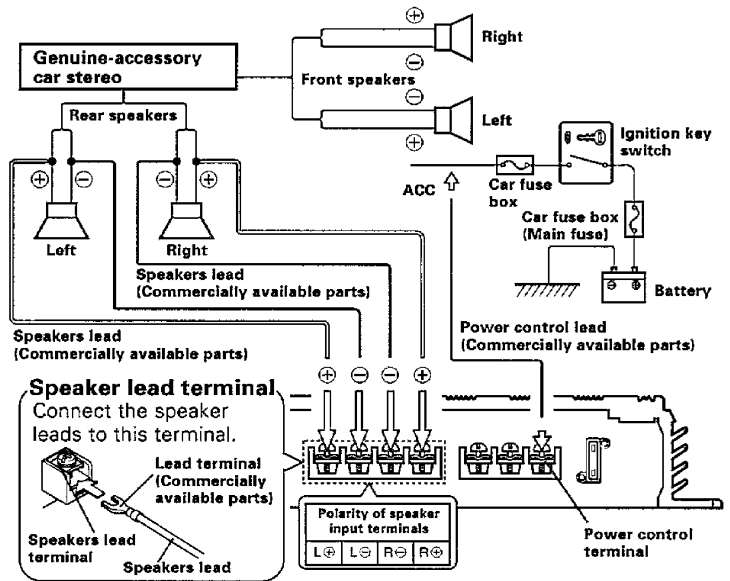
Genuine-accessory car stereo

Front speakers

$\oplus$

Right

$\ominus$

$\ominus$

Left

$\oplus$

Rear speakers

$\oplus$ $\ominus$

$\ominus$ $\oplus$

Left

Right

Ignition key switch

ACC

Car fuse box

Car fuse box (Main fuse)

Battery

Speakers lead (Commercially available parts)

Speakers lead (Commercially available parts)

Power control lead (Commercially available parts)

$\oplus$ $\ominus$ $\ominus$ $\oplus$

Speaker lead terminal

Connect the speaker leads to this terminal.

Lead terminal (Commercially available parts)

Speakers lead terminal

Speakers lead

Polarity of speaker input terminals

| L$\oplus$ | L$\ominus$ | R$\ominus$ | R$\oplus$ |
|---|---|---|---|

Power control terminal